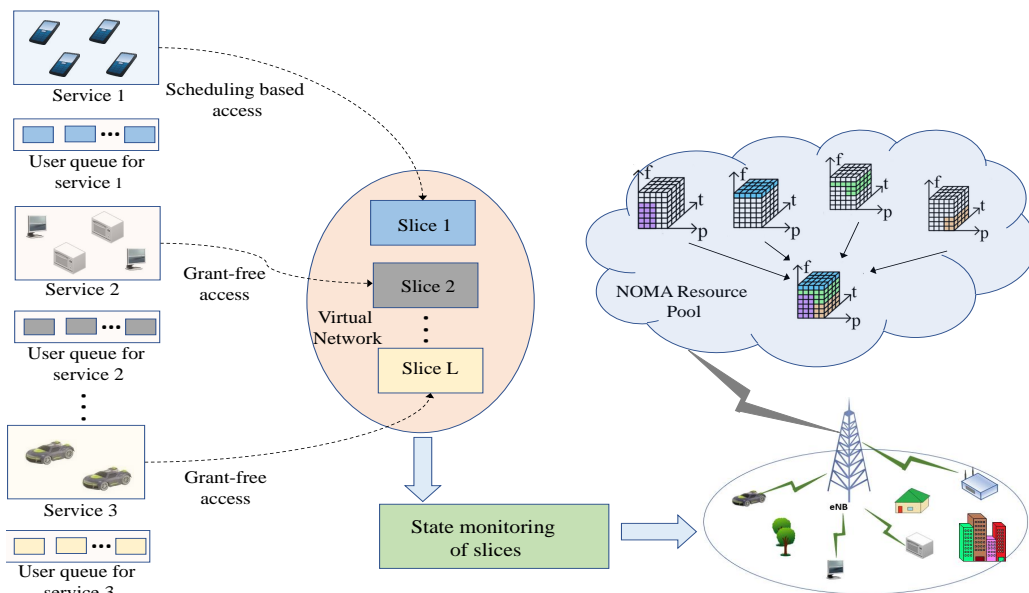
Service 1

Scheduling based access

User queue for service 1

Service 2

Grant-free access

User queue for service 2

Service 3

Grant-free access

User queue for service 3

Slice 1

Slice 2

Virtual Network

Slice L

State monitoring of slices

f
t
p

f
t
p

f
t
p

f
t
p

f
t
p

NOMA Resource Pool

eNB